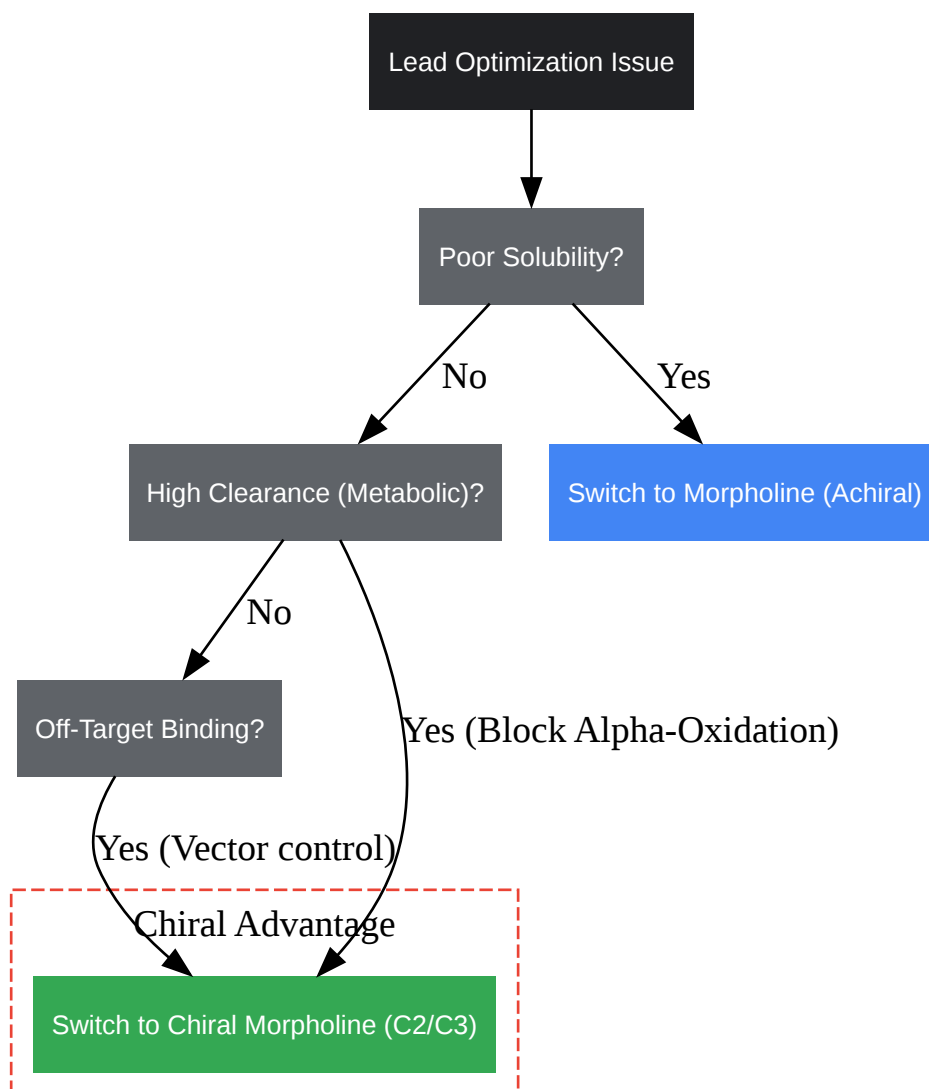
Lead Optimization Issue

Poor Solubility?

No

Yes

High Clearance (Metabolic)?

Switch to Morpholine (Achiral)

No

Off-Target Binding?

Yes (Block Alpha-Oxidation)

Yes (Vector control)

Chiral Advantage

Switch to Chiral Morpholine (C2/C3)